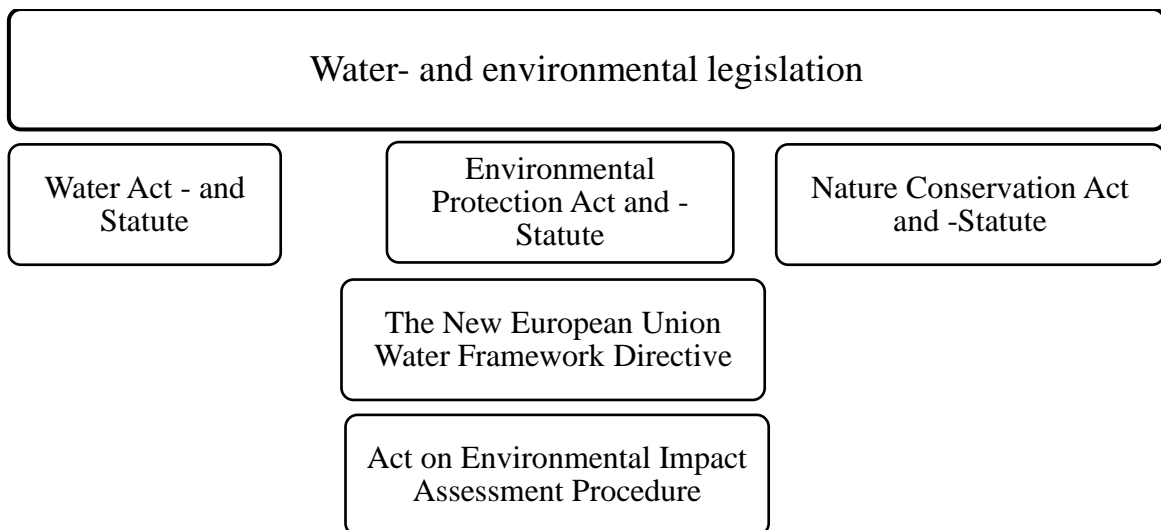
Water- and environmental legislation

Water Act - and Statute

Environmental Protection Act and - Statute

Nature Conservation Act and -Statute

The New European Union Water Framework Directive

Act on Environmental Impact Assessment Procedure